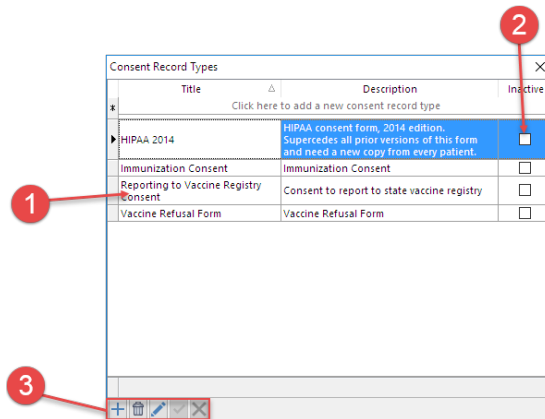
Consent Record Types

| Title | Description | Inactive |
|---|---|---|
| Click here to add a new consent record type | | |
| HIPAA 2014 | HIPAA consent form, 2014 edition. Supercedes all prior versions of this form and need a new copy from every patient. | ☐ |
| Immunization Consent | Immunization Consent | ☐ |
| Reporting to Vaccine Registry Consent | Consent to report to state vaccine registry | ☐ |
| Vaccine Refusal Form | Vaccine Refusal Form | ☐ |

1

2

3